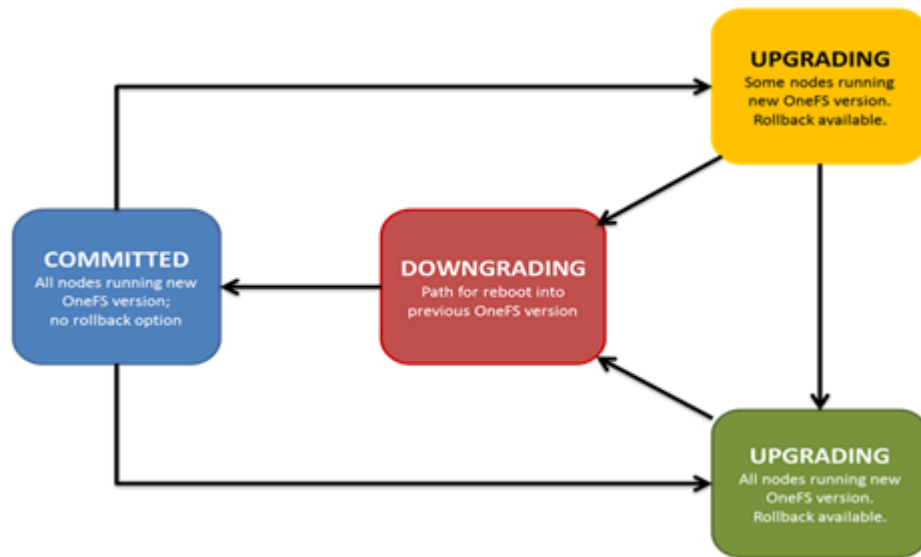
UPGRADING
Some nodes running new OneFS version. Rollback available.

COMMITTED
All nodes running new OneFS version; no rollback option

DOWNGRADING
Path for reboot into previous OneFS version

UPGRADING
All nodes running new OneFS version. Rollback available.